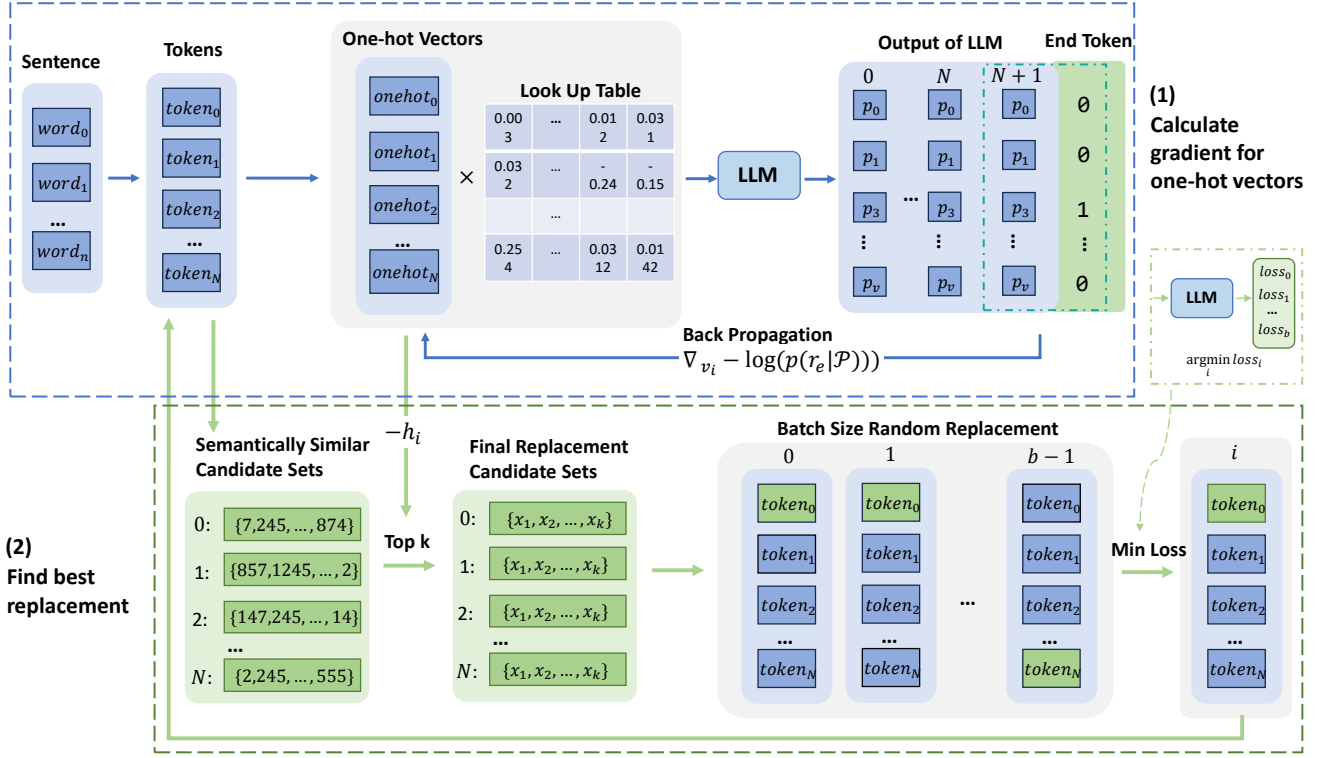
Sentence

$word_0$

$word_1$

...

$word_n$

Tokens

$token_0$

$token_1$

$token_2$

...

$token_N$

One-hot Vectors

$onehot_0$

$onehot_1$

$onehot_2$

...

$onehot_N$

$\times$

Look Up Table

| 0.003 | ... | 0.012 | 0.031 |
|---|---|---|---|
| 0.032 | ... | -0.24 | -0.15 |
| | ... | | |
| 0.254 | ... | 0.0312 | 0.0142 |

LLM

Output of LLM

End Token

| 0 | | $N$ | $N+1$ | |
|---|---|---|---|---|
| $p_0$ | | $p_0$ | $p_0$ | 0 |
| $p_1$ | | $p_1$ | $p_1$ | 0 |
| $p_3$ | ... | $p_3$ | $p_3$ | 1 |
| ⋮ | | ⋮ | ⋮ | ⋮ |
| $p_v$ | | $p_v$ | $p_v$ | 0 |

(1) Calculate gradient for one-hot vectors

Back Propagation

$\nabla_{v_i} - \log(p(r_e|\mathcal{P})))$

LLM

$loss_0$
$loss_1$
...
$loss_b$

$\underset{i}{\mathrm{argmin}}\, loss_i$

$-h_i$

Semantically Similar Candidate Sets

0: $\{7,245,\dots,874\}$

1: $\{857,1245,\dots,2\}$

2: $\{147,245,\dots,14\}$

...

$N$: $\{2,245,\dots,555\}$

Top k

Final Replacement Candidate Sets

0: $\{x_1,x_2,\dots,x_k\}$

1: $\{x_1,x_2,\dots,x_k\}$

2: $\{x_1,x_2,\dots,x_k\}$

...

$N$: $\{x_1,x_2,\dots,x_k\}$

Batch Size Random Replacement

0

$token_0$
$token_1$
$token_2$
...
$token_N$

1

$token_0$
$token_1$
$token_2$
...
$token_N$

...

$b-1$

$token_0$
$token_1$
$token_2$
...
$token_N$

Min Loss

$i$

$token_0$
$token_1$
$token_2$
...
$token_N$

(2) Find best replacement